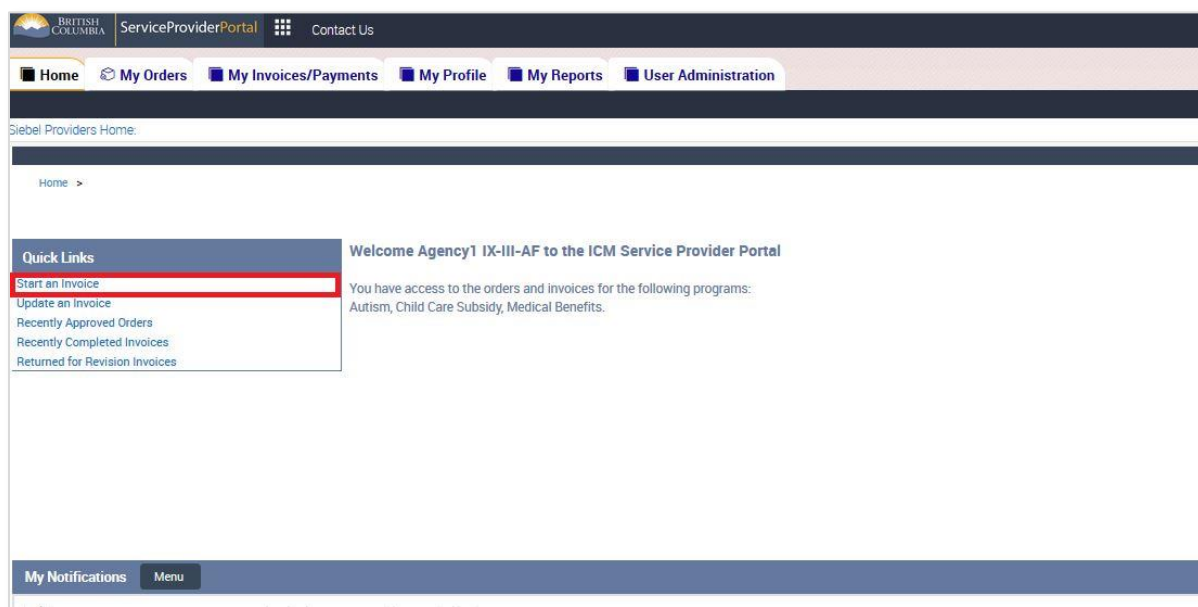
BRITISH COLUMBIA ServiceProviderPortal Contact Us

Home My Orders My Invoices/Payments My Profile My Reports User Administration

Siebel Providers Home:

Home >

Quick Links

Start an Invoice
Update an Invoice
Recently Approved Orders
Recently Completed Invoices
Returned for Revision Invoices

Welcome Agency1 IX-III-AF to the ICM Service Provider Portal

You have access to the orders and invoices for the following programs: Autism, Child Care Subsidy, Medical Benefits.

My Notifications Menu